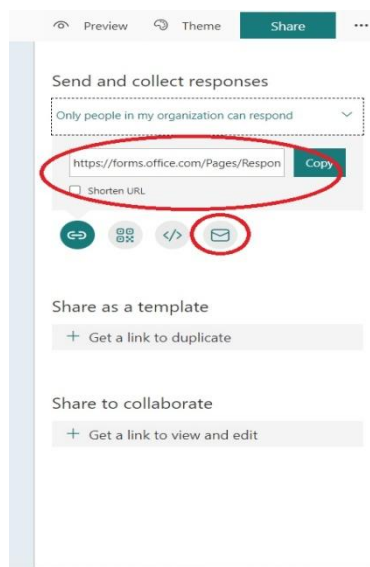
Preview Theme Share ···

Send and collect responses

Only people in my organization can respond

https://forms.office.com/Pages/Respon Copy

Shorten URL

Share as a template

+ Get a link to duplicate

Share to collaborate

+ Get a link to view and edit